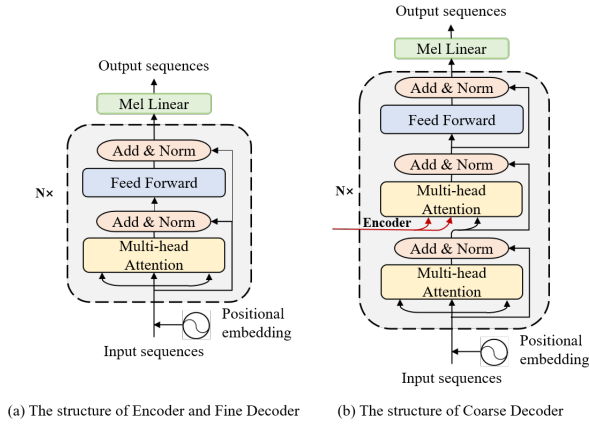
Output sequences

Mel Linear

Add & Norm

Feed Forward

Add & Norm

Multi-head Attention

N×

Positional embedding

Input sequences

(a) The structure of Encoder and Fine Decoder

Output sequences

Mel Linear

Add & Norm

Feed Forward

Add & Norm

Multi-head Attention

Encoder

N×

Add & Norm

Multi-head Attention

Positional embedding

Input sequences

(b) The structure of Coarse Decoder